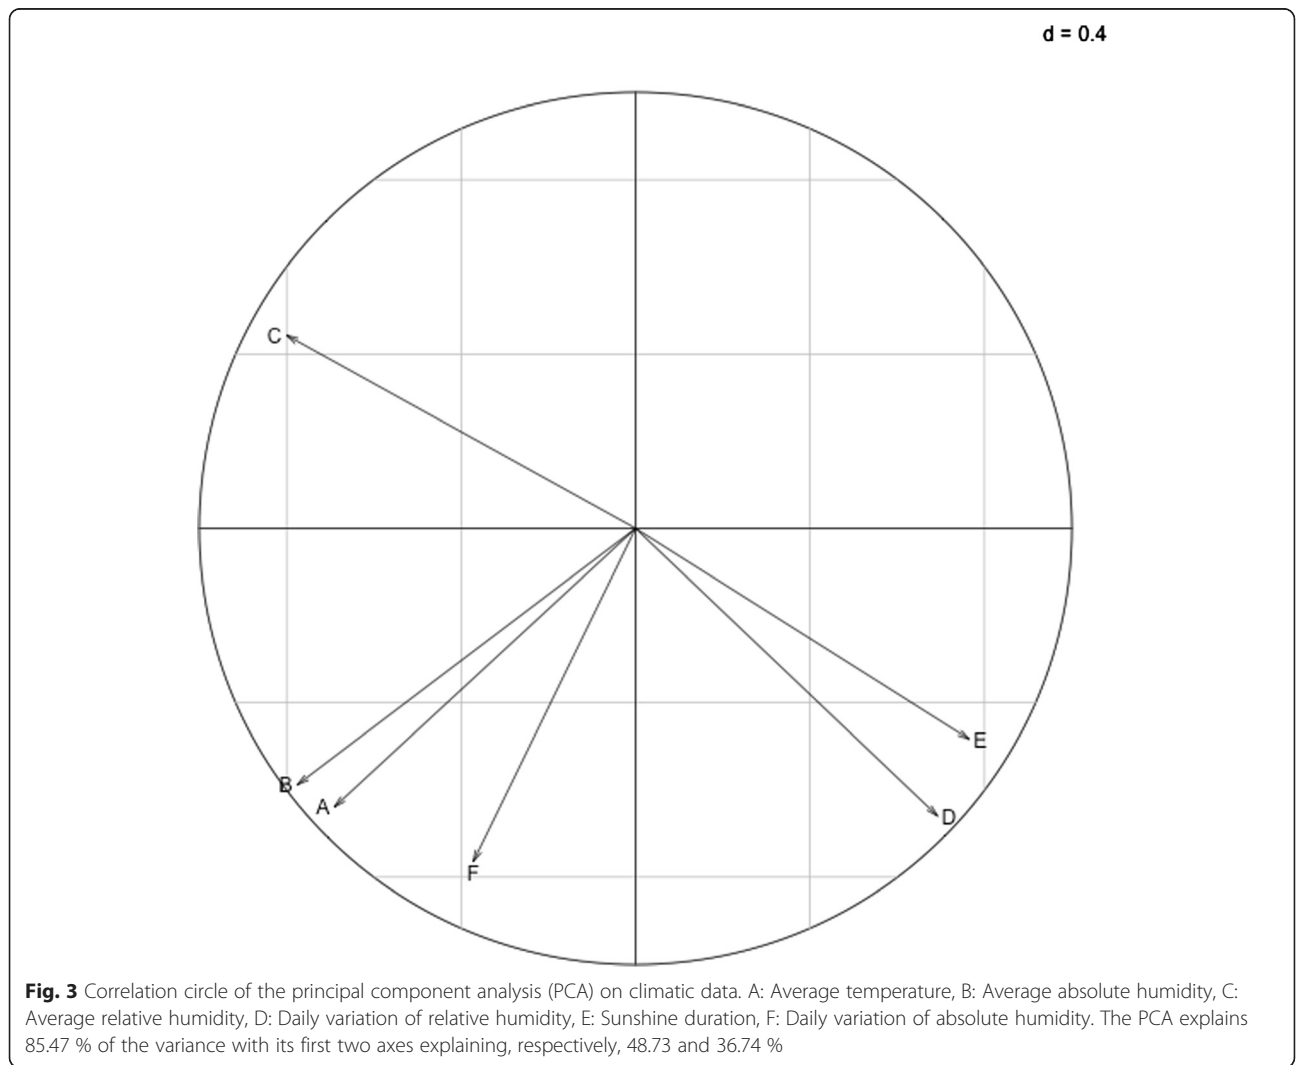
d = 0.4

C

E

B

A

D

F

**Fig. 3** Correlation circle of the principal component analysis (PCA) on climatic data. A: Average temperature, B: Average absolute humidity, C: Average relative humidity, D: Daily variation of relative humidity, E: Sunshine duration, F: Daily variation of absolute humidity. The PCA explains 85.47 % of the variance with its first two axes explaining, respectively, 48.73 and 36.74 %